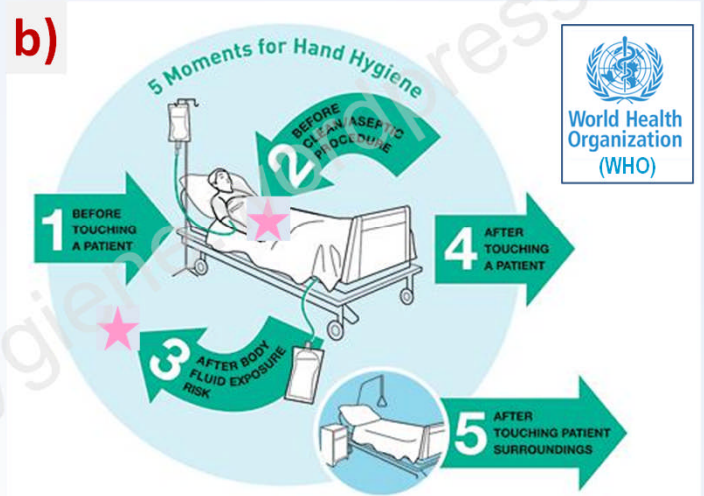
b)

5 Moments for Hand Hygiene

World Health Organization (WHO)

1 BEFORE TOUCHING A PATIENT

2 BEFORE CLEAN/ASEPTIC PROCEDURE

4 AFTER TOUCHING A PATIENT

3 AFTER BODY FLUID EXPOSURE RISK

5 AFTER TOUCHING PATIENT SURROUNDINGS

gienewordpress